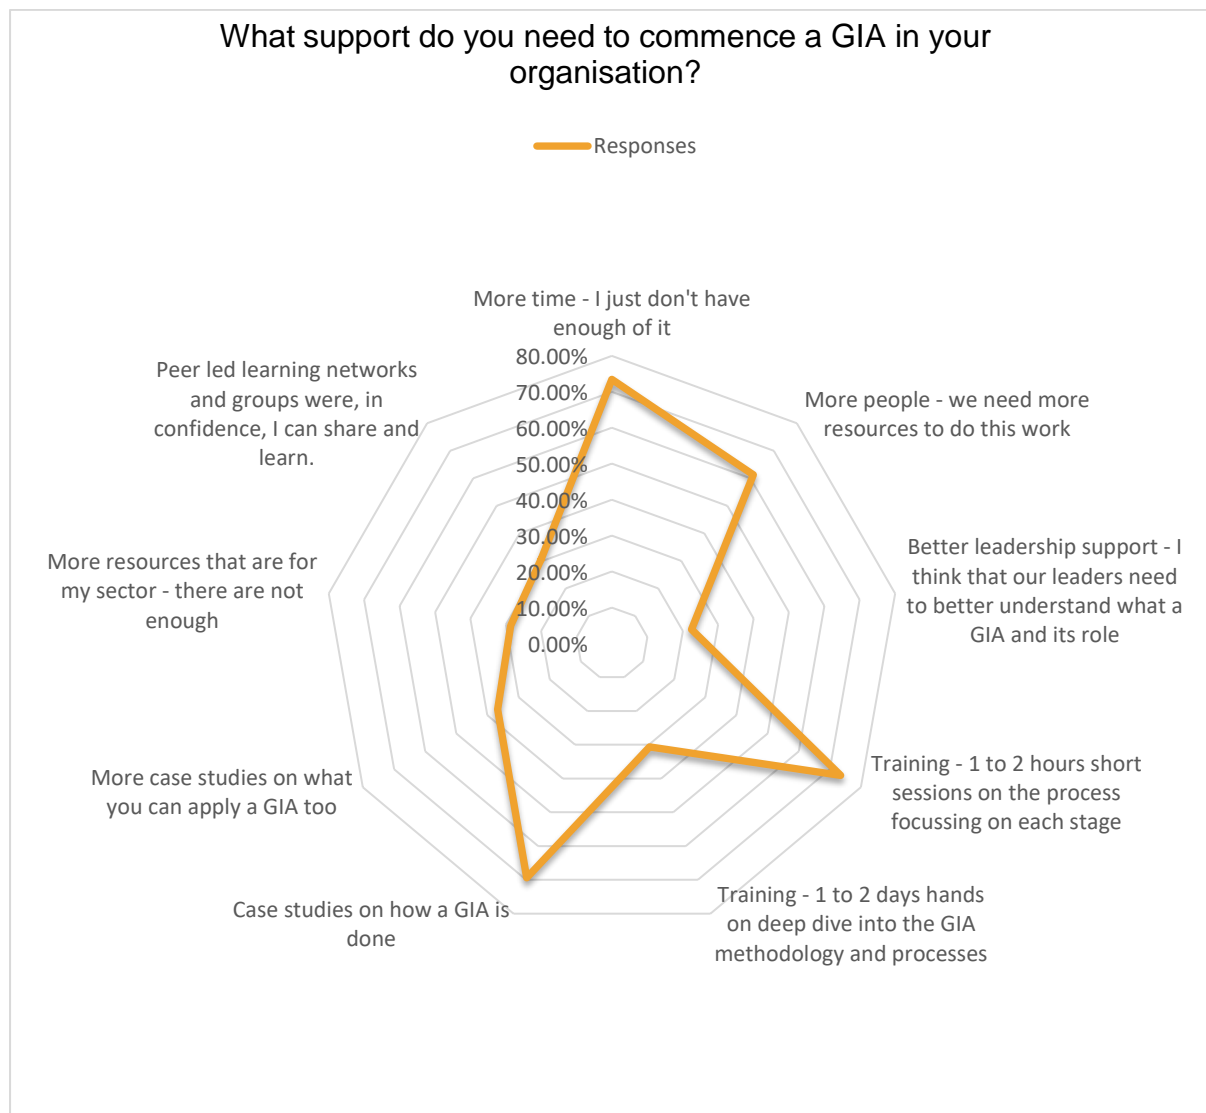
What support do you need to commence a GIA in your organisation?

Responses

More time - I just don't have enough of it

80.00%
70.00%
60.00%
50.00%
40.00%
30.00%
20.00%
10.00%
0.00%

More people - we need more resources to do this work

Better leadership support - I think that our leaders need to better understand what a GIA and its role

Training - 1 to 2 hours short sessions on the process focussing on each stage

Training - 1 to 2 days hands on deep dive into the GIA methodology and processes

Case studies on how a GIA is done

More case studies on what you can apply a GIA too

More resources that are for my sector - there are not enough

Peer led learning networks and groups were, in confidence, I can share and learn.